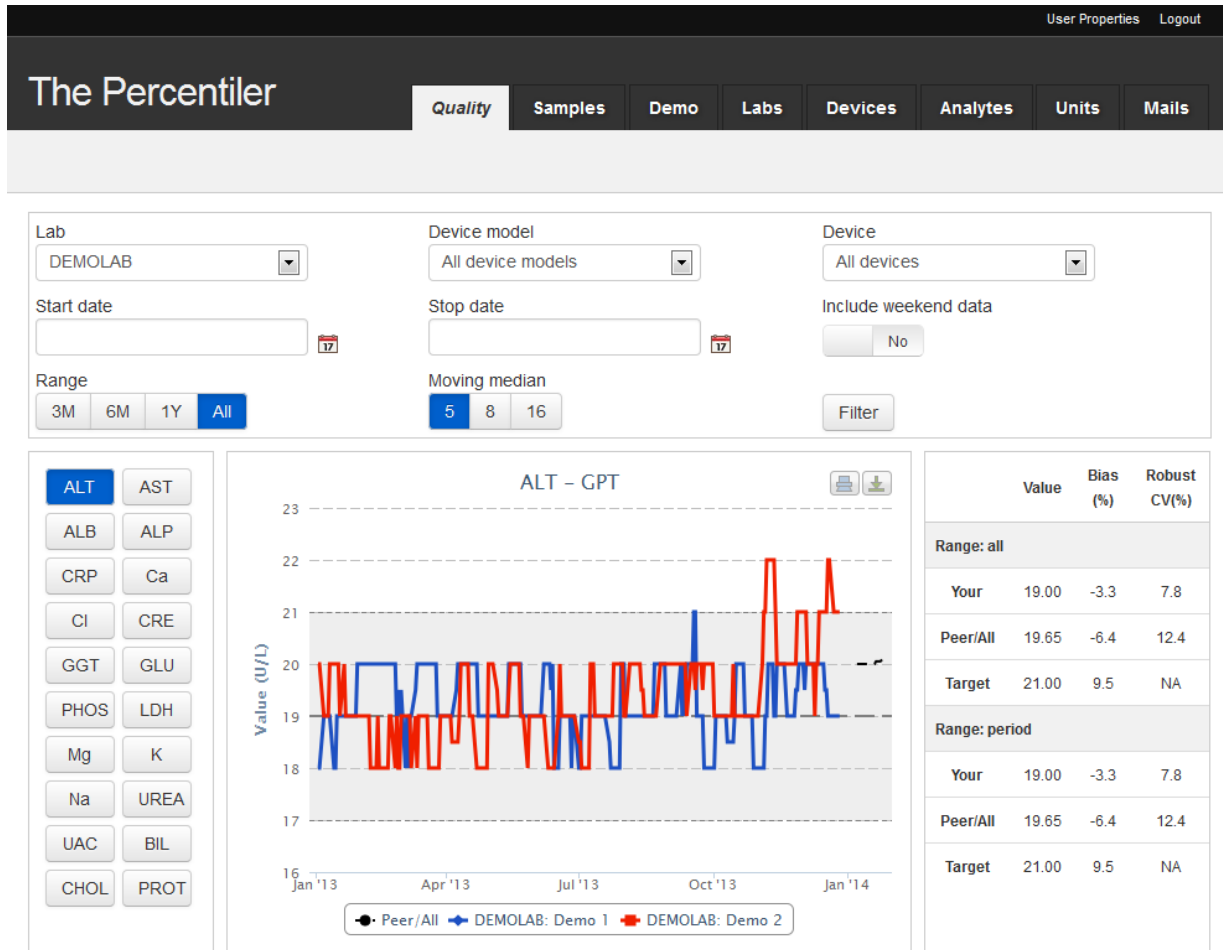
User Properties Logout

The Percentiler

Quality Samples Demo Labs Devices Analytes Units Mails

Lab
DEMOLAB

Device model
All device models

Device
All devices

Start date

Stop date

Include weekend data
No

Range
3M 6M 1Y All

Moving median
5 8 16

Filter

ALT AST
ALB ALP
CRP Ca
Cl CRE
GGT GLU
PHOS LDH
Mg K
Na UREA
UAC BIL
CHOL PROT

ALT - GPT

23
22
21
20
19
18
17
16

Value (U/L)

Jan '13 Apr '13 Jul '13 Oct '13 Jan '14

Peer/All DEMOLAB: Demo 1 DEMOLAB: Demo 2

| | Value | Bias (%) | Robust CV(%) |
|---|---|---|---|
| Range: all | | | |
| Your | 19.00 | -3.3 | 7.8 |
| Peer/All | 19.65 | -6.4 | 12.4 |
| Target | 21.00 | 9.5 | NA |
| Range: period | | | |
| Your | 19.00 | -3.3 | 7.8 |
| Peer/All | 19.65 | -6.4 | 12.4 |
| Target | 21.00 | 9.5 | NA |